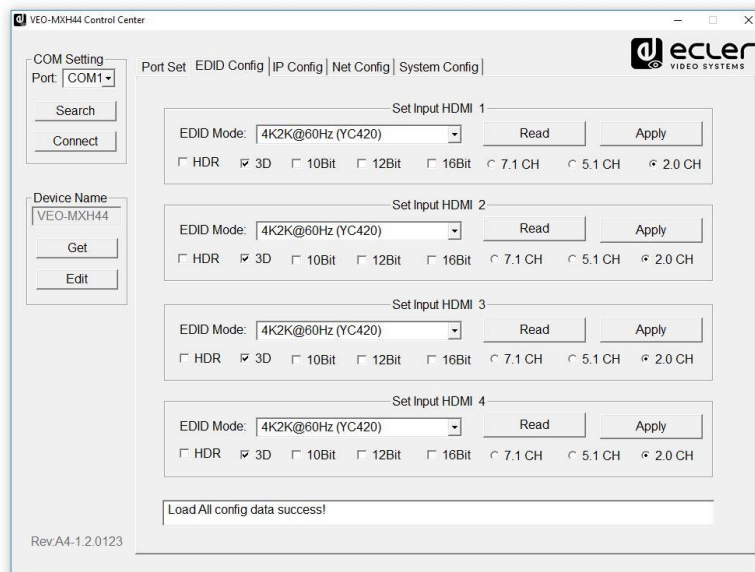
VEO-MXH44 Control Center

COM Setting
Port: COM1

Search
Connect

Device Name
VEO-MXH44
Get
Edit

Rev:A4-1.2.0123

Port Set | EDID Config | IP Config | Net Config | System Config

ecler VIDEO SYSTEMS

Set Input HDMI 1
EDID Mode: 4K2K@60Hz (YC420) Read Apply
HDR 3D 10Bit 12Bit 16Bit 7.1 CH 5.1 CH 2.0 CH

Set Input HDMI 2
EDID Mode: 4K2K@60Hz (YC420) Read Apply
HDR 3D 10Bit 12Bit 16Bit 7.1 CH 5.1 CH 2.0 CH

Set Input HDMI 3
EDID Mode: 4K2K@60Hz (YC420) Read Apply
HDR 3D 10Bit 12Bit 16Bit 7.1 CH 5.1 CH 2.0 CH

Set Input HDMI 4
EDID Mode: 4K2K@60Hz (YC420) Read Apply
HDR 3D 10Bit 12Bit 16Bit 7.1 CH 5.1 CH 2.0 CH

Load All config data success!